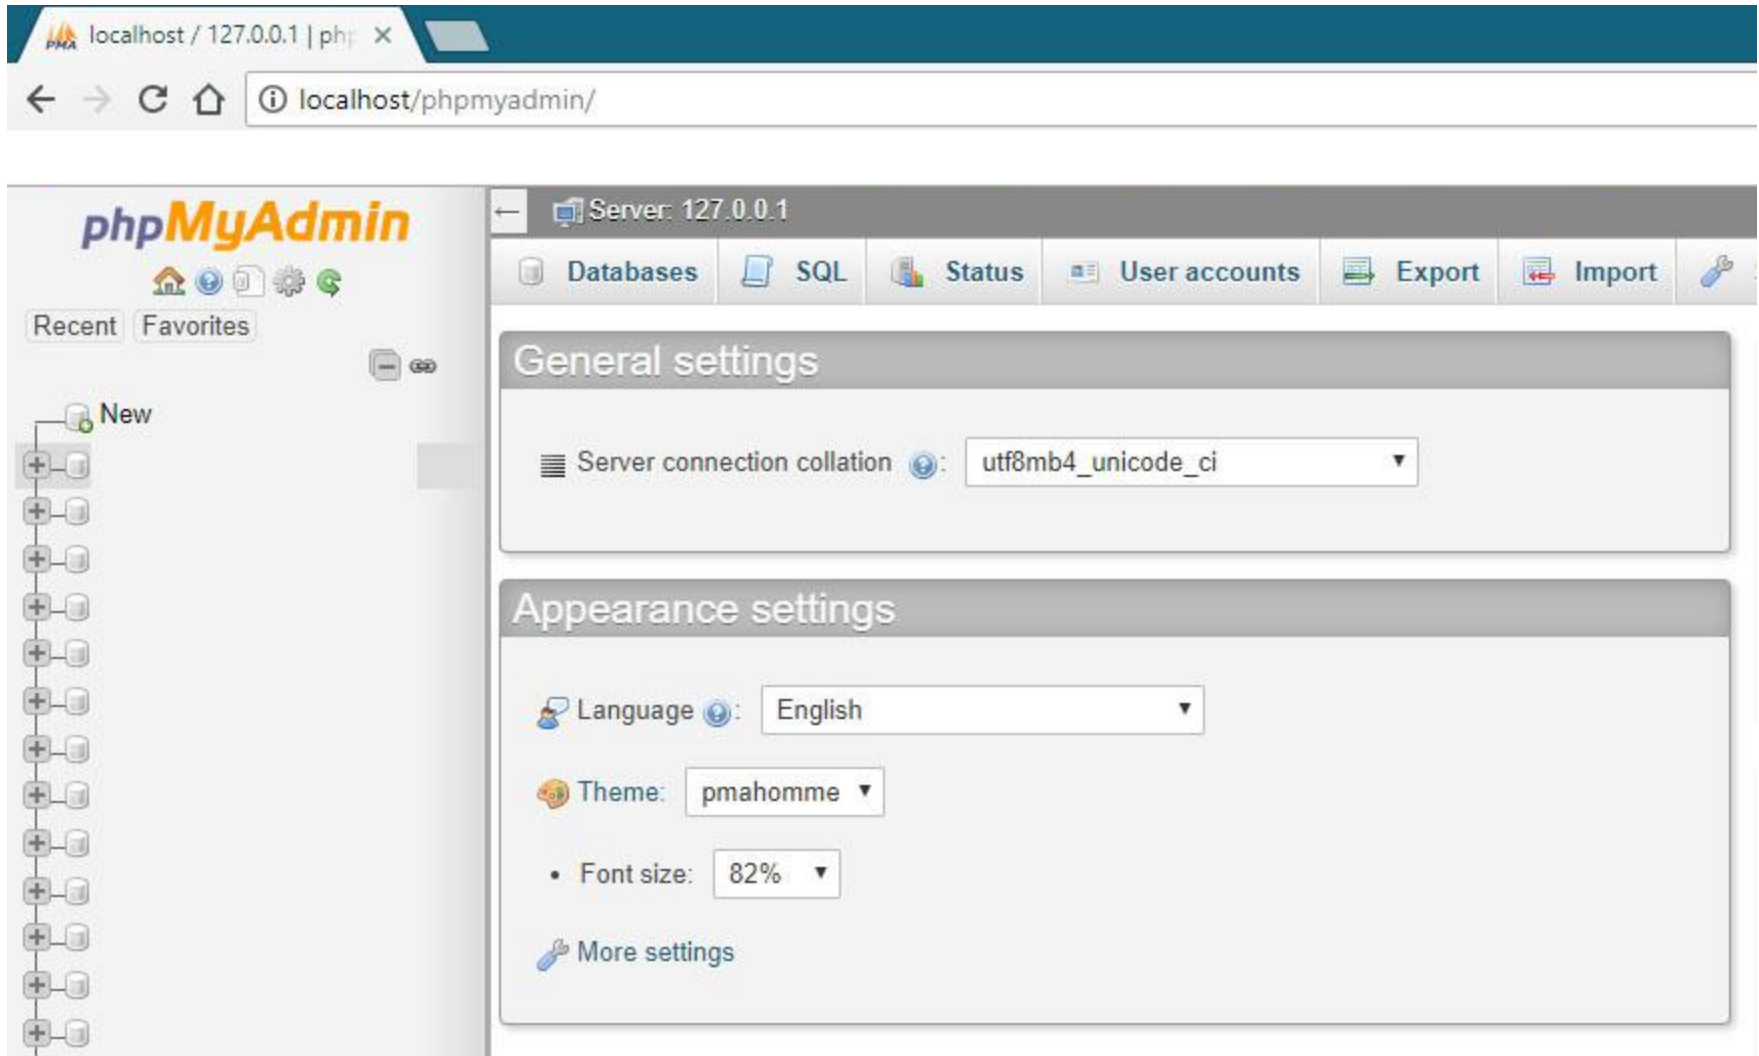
localhost / 127.0.0.1 | php ×

localhost/phpmyadmin/

phpMyAdmin

Recent Favorites

New

Server: 127.0.0.1

Databases SQL Status User accounts Export Import

General settings

Server connection collation: utf8mb4_unicode_ci

Appearance settings

Language: English

Theme: pmahomme

Font size: 82%

More settings